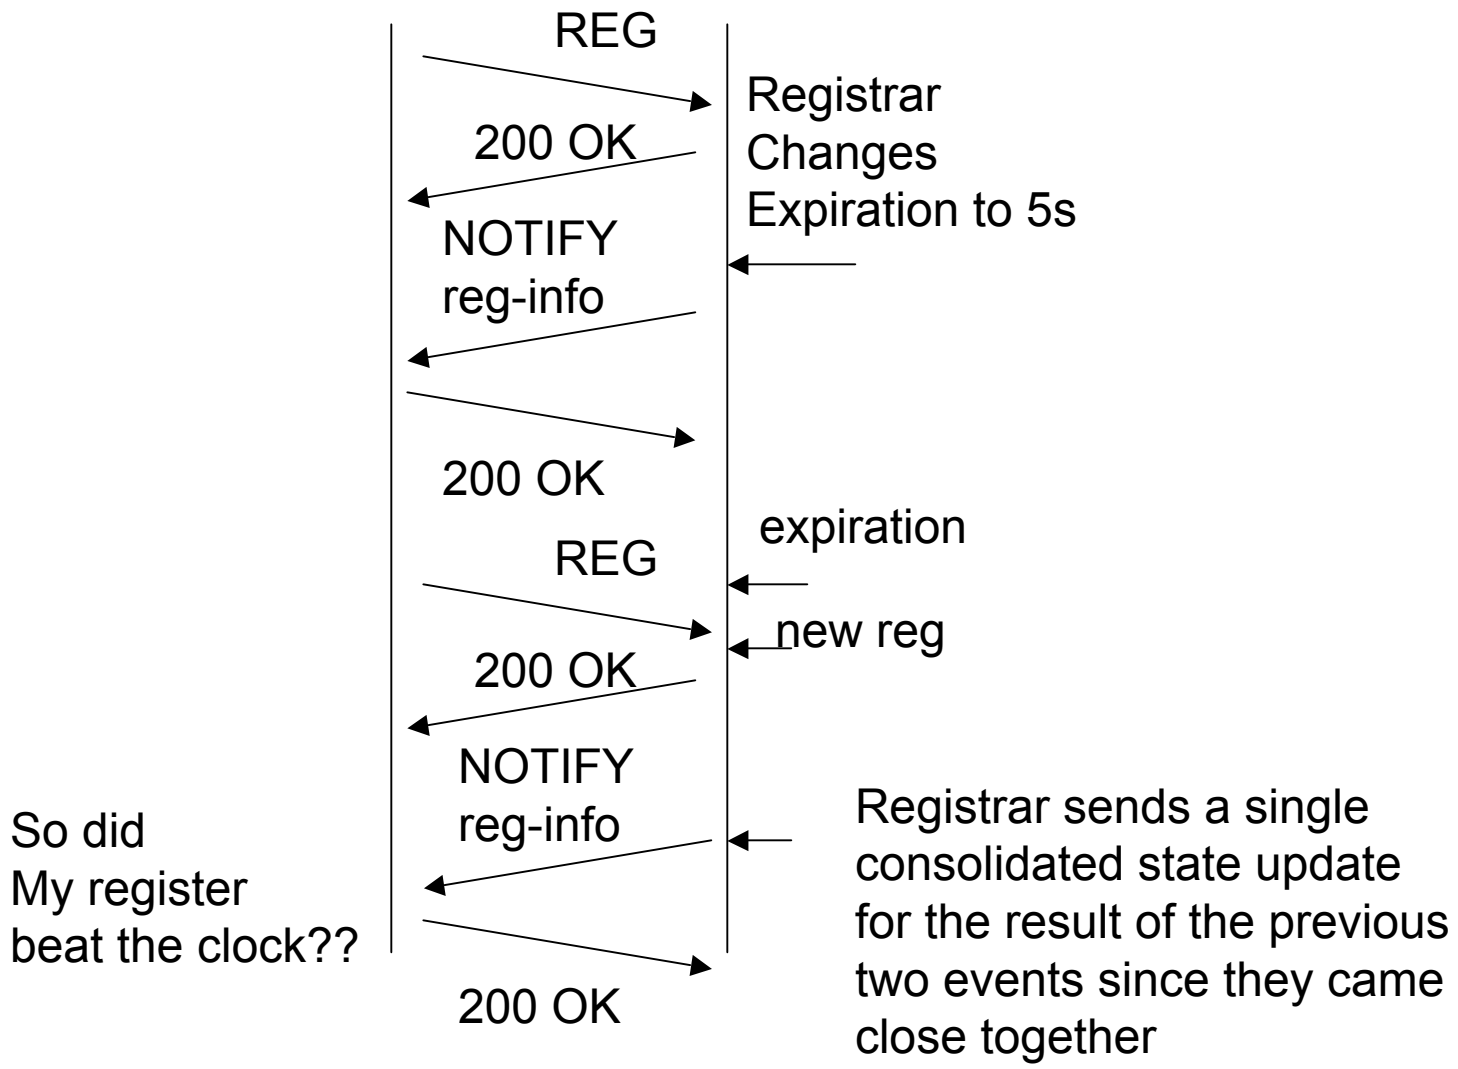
REG

Registrar Changes Expiration to 5s

200 OK

NOTIFY reg-info

200 OK

expiration

REG

new reg

200 OK

NOTIFY reg-info

So did My register beat the clock??

Registrar sends a single consolidated state update for the result of the previous two events since they came close together

200 OK